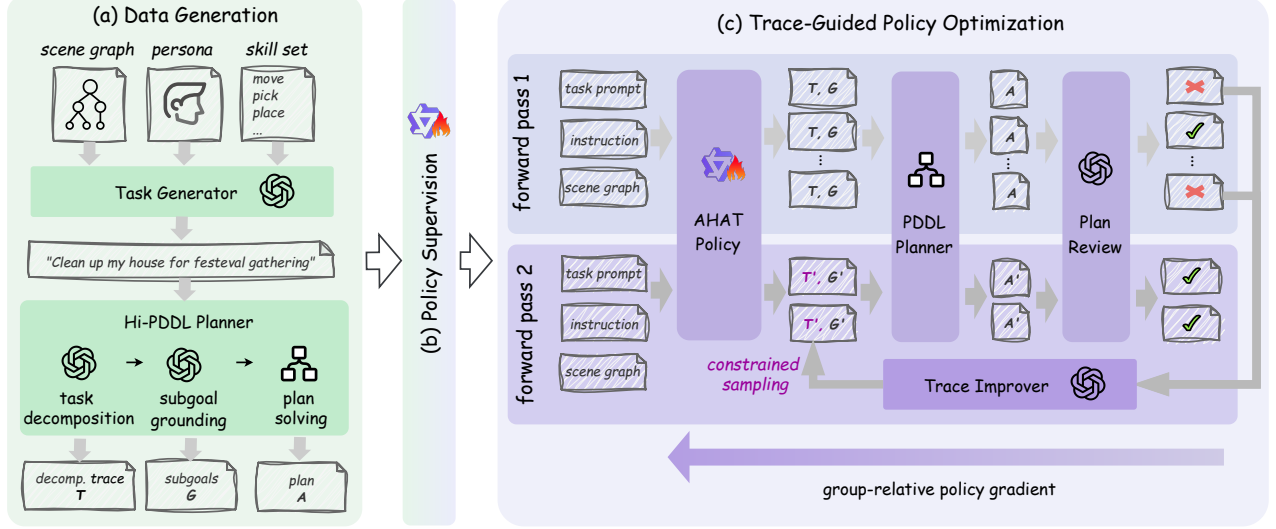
(a) Data Generation

scene graph
persona
skill set

move
pick
place
...

Task Generator

"Clean up my house for festeval gathering"

Hi-PDDL Planner

task decomposition → subgoal grounding → plan solving

decomp. trace
T

subgoals
G

plan
A

(b) Policy Supervision

(c) Trace-Guided Policy Optimization

forward pass 1

task prompt
instruction
scene graph

AHAT Policy

T, G
T, G
⋮
T, G

PDDL Planner

A
A
⋮
A

Plan Review

forward pass 2

task prompt
instruction
scene graph

T', G'
T', G'

constrained sampling

A'
A'

Trace Improver

group-relative policy gradient